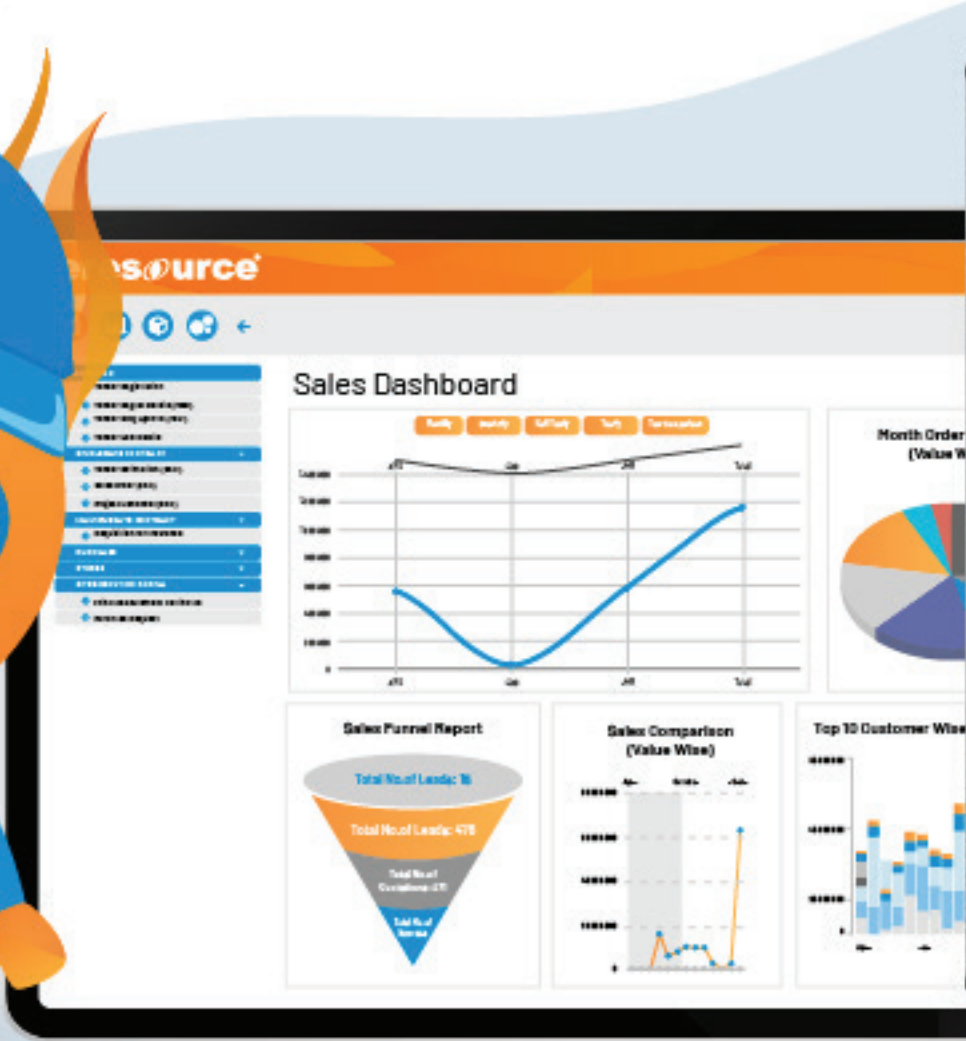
esource

Sales Dashboard

Month Order (Value W

Sales Funnel Report

Total No.of Leads: 16

Total No.of Leads: 478

Total No.of Quotations: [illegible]

Total No.of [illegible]

Sales Comparison (Value Wise)

Top 10 Customer Wise